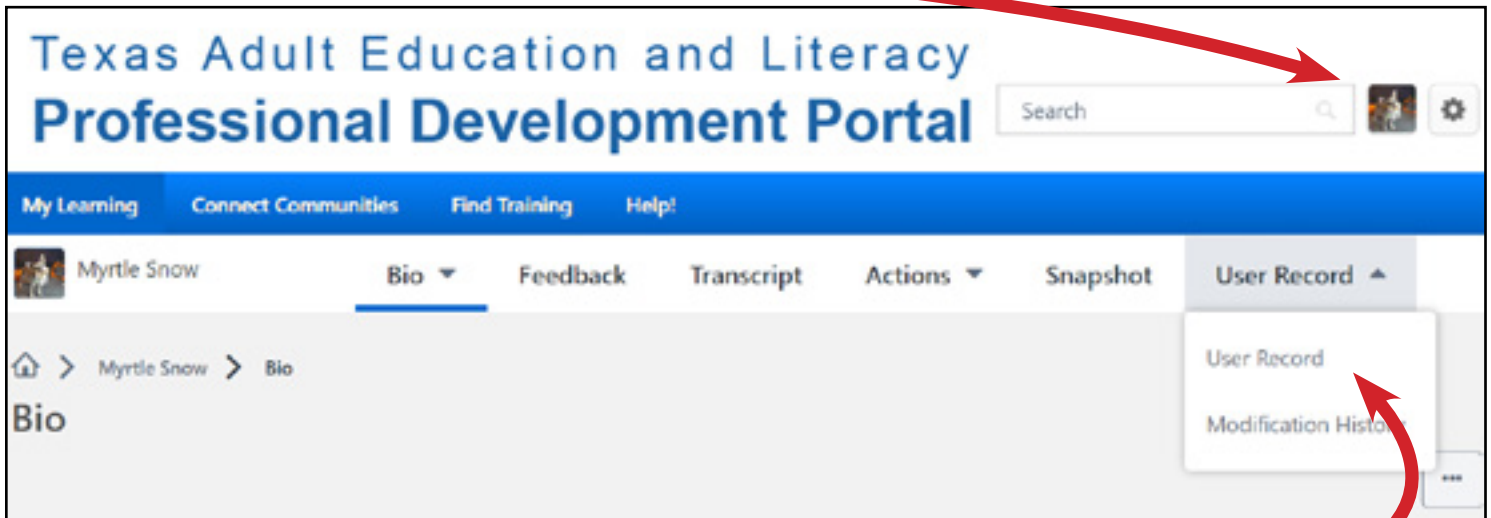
Texas Adult Education and Literacy
Professional Development Portal

Search

My Learning Connect Communities Find Training Help!

Myrtle Snow

Bio Feedback Transcript Actions Snapshot User Record

User Record

Modification History

Myrtle Snow > Bio

Bio

...